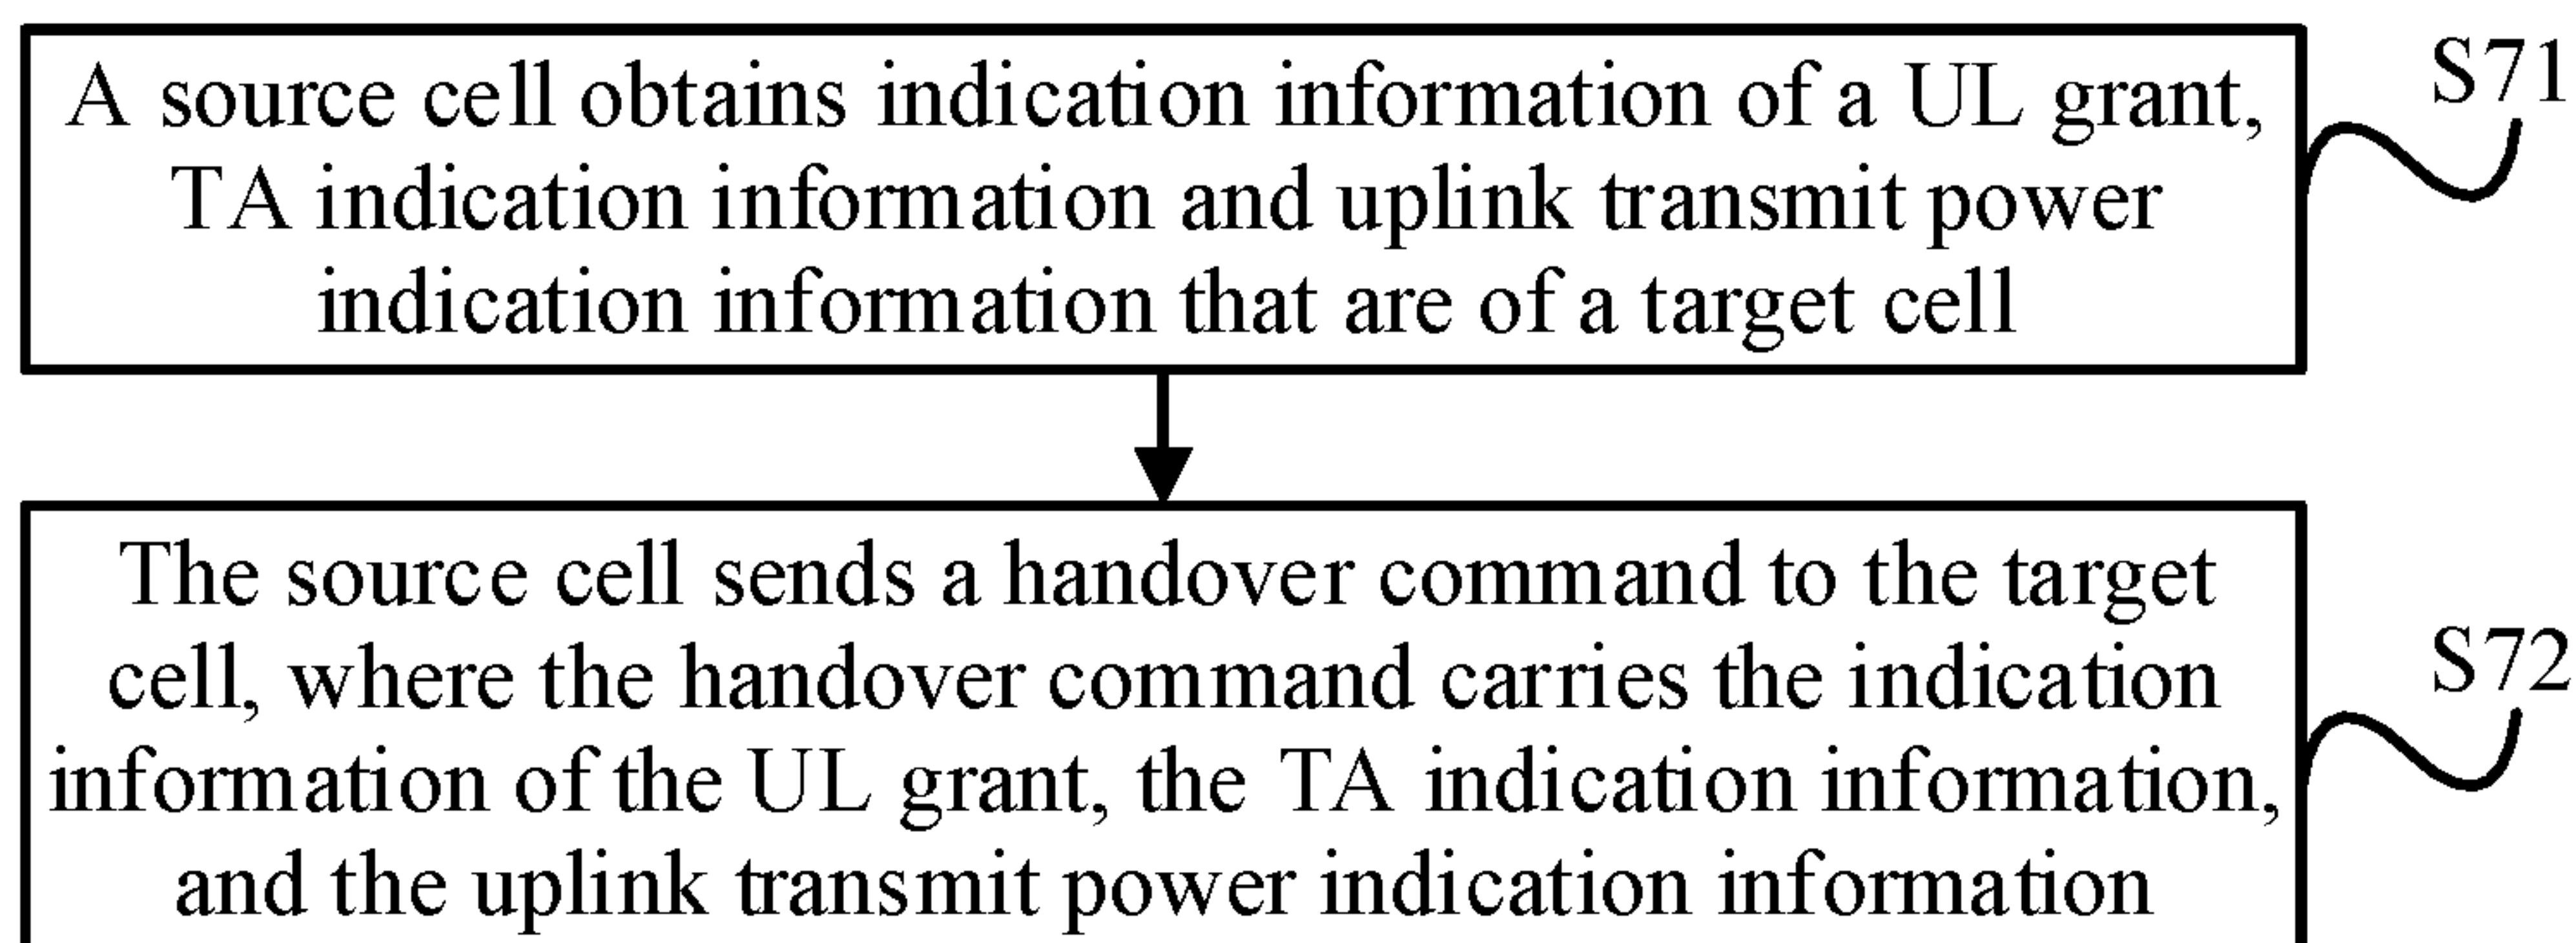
A source cell obtains indication information of a UL grant, TA indication information and uplink transmit power indication information that are of a target cell

S71

The source cell sends a handover command to the target cell, where the handover command carries the indication information of the UL grant, the TA indication information, and the uplink transmit power indication information

S72